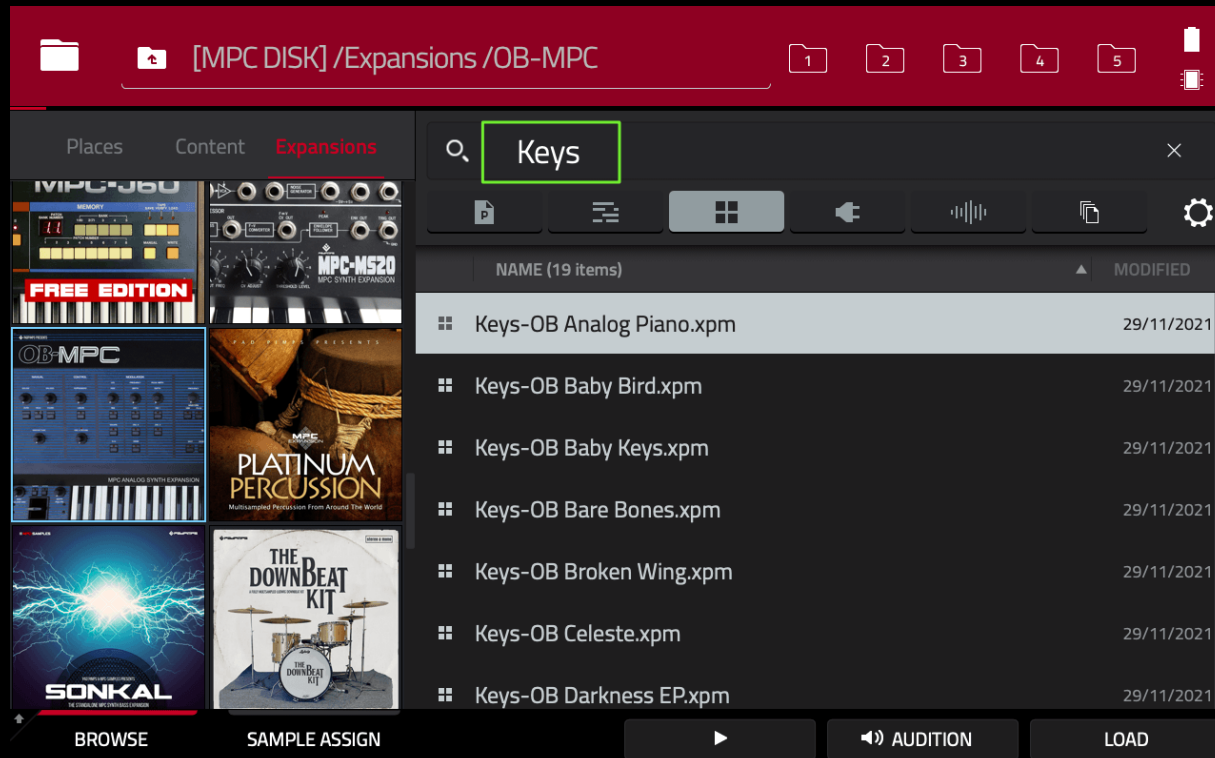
[MPC DISK] /Expansions /OB-MPC

1 2 3 4 5

Places Content Expansions

Keys

MPC-J60
MEMORY
FREE EDITION

MPC-MS20
MPC SYNTH EXPANSION

OB-MPC
MPC ANALOG SYNTH EXPANSION

PLATINUM PERCUSSION
Multisampled Percussion From Around The World

SONKAL

THE DOWNBEAT KIT

NAME (19 items) MODIFIED

Keys-OB Analog Piano.xpm 29/11/2021
Keys-OB Baby Bird.xpm 29/11/2021
Keys-OB Baby Keys.xpm 29/11/2021
Keys-OB Bare Bones.xpm 29/11/2021
Keys-OB Broken Wing.xpm 29/11/2021
Keys-OB Celeste.xpm 29/11/2021
Keys-OB Darkness EP.xpm 29/11/2021

BROWSE SAMPLE ASSIGN AUDITION LOAD